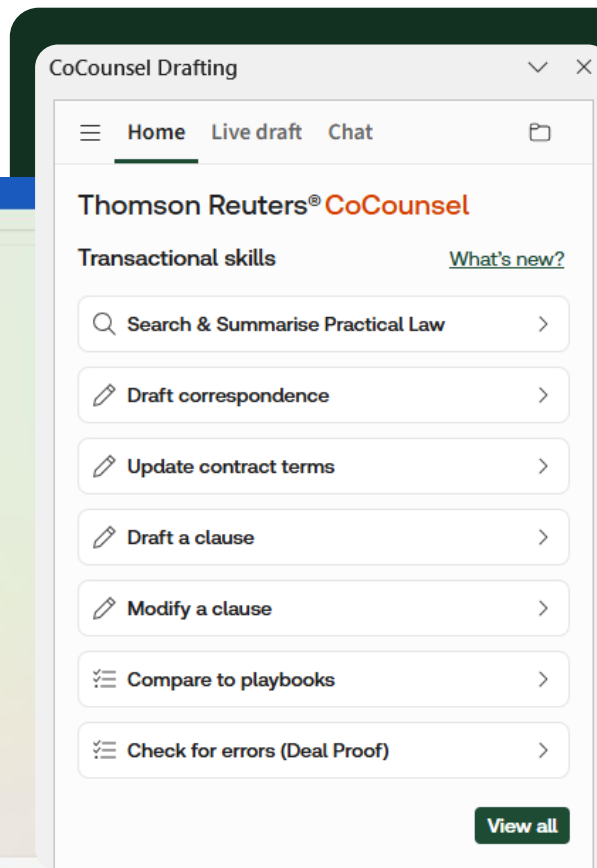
CoCounsel Drafting

Home Live draft Chat

Thomson Reuters® CoCounsel

Transactional skills What's new?

Search & Summarise Practical Law

Draft correspondence

Update contract terms

Draft a clause

Modify a clause

Compare to playbooks

Check for errors (Deal Proof)

View all